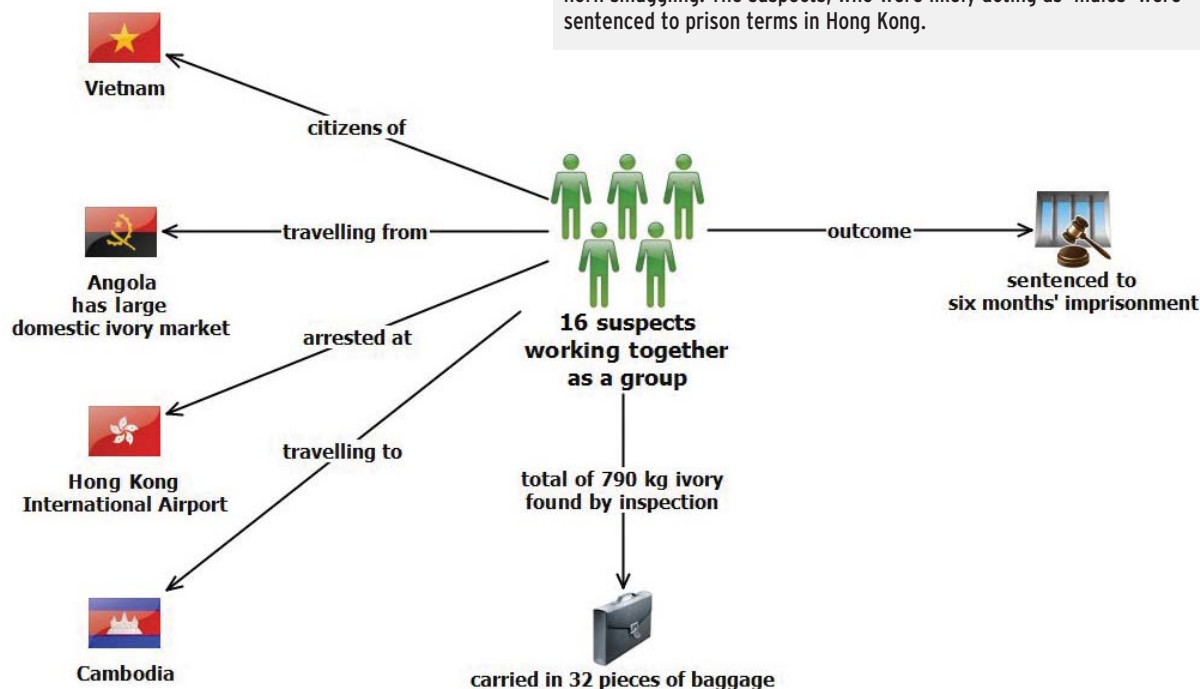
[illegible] smuggling. The suspects, who were likely acting as "mules" were sentenced to prison terms in Hong Kong.

Vietnam

citizens of

Angola
has large
domestic ivory market

travelling from

arrested at

Hong Kong
International Airport

travelling to

Cambodia

16 suspects
working together
as a group

outcome

sentenced to
six months' imprisonment

total of 790 kg ivory
found by inspection

carried in 32 pieces of baggage